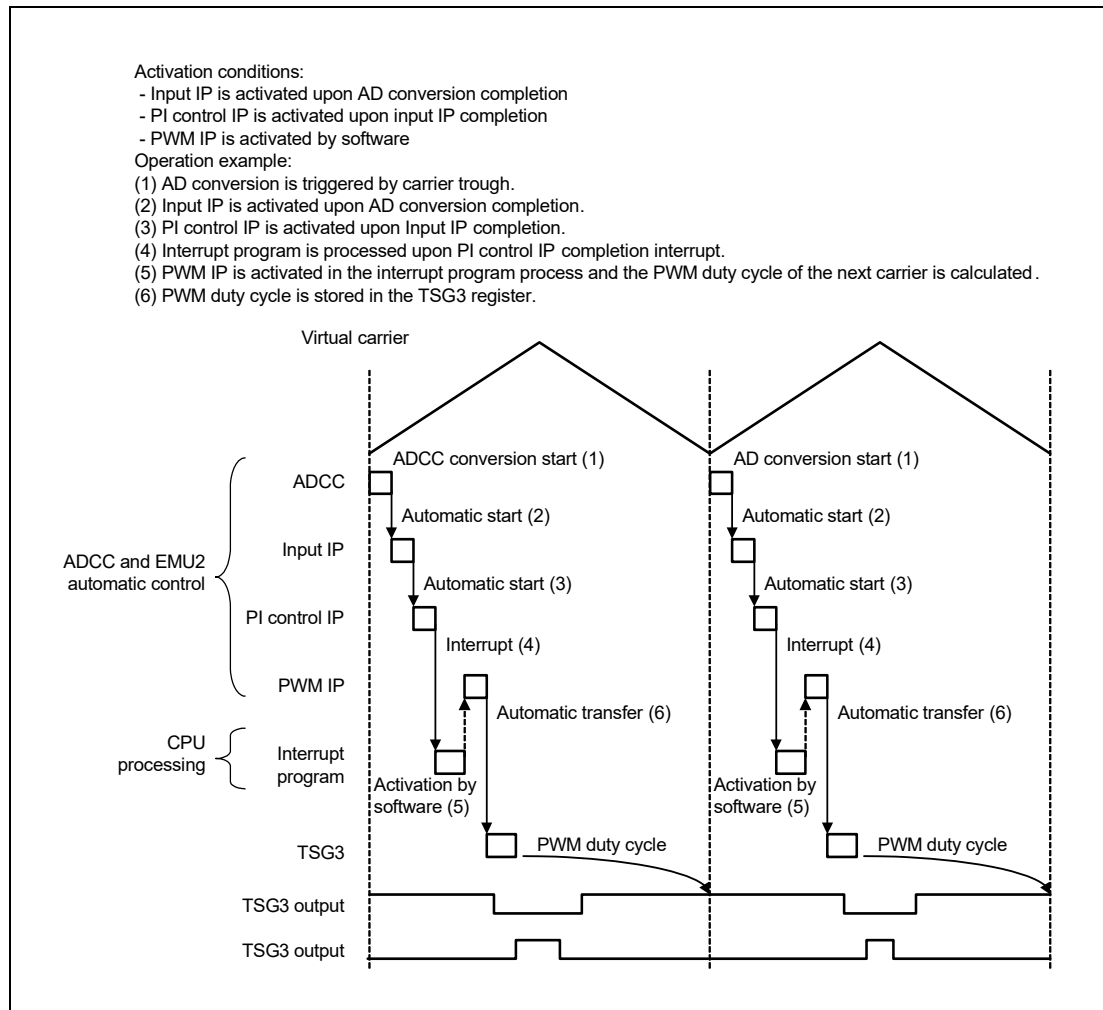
Activation conditions:
- Input IP is activated upon AD conversion completion
- PI control IP is activated upon input IP completion
- PWM IP is activated by software
Operation example:
(1) AD conversion is triggered by carrier trough.
(2) Input IP is activated upon AD conversion completion.
(3) PI control IP is activated upon Input IP completion.
(4) Interrupt program is processed upon PI control IP completion interrupt.
(5) PWM IP is activated in the interrupt program process and the PWM duty cycle of the next carrier is calculated.
(6) PWM duty cycle is stored in the TSG3 register.

Virtual carrier

ADCC and EMU2 automatic control

ADCC
Input IP
PI control IP
PWM IP

CPU processing

Interrupt program

TSG3
TSG3 output
TSG3 output

ADCC conversion start (1)
Automatic start (2)
Automatic start (3)
Interrupt (4)
Automatic transfer (6)
Activation by software (5)
PWM duty cycle

AD conversion start (1)
Automatic start (2)
Automatic start (3)
Interrupt (4)
Automatic transfer (6)
Activation by software (5)
PWM duty cycle